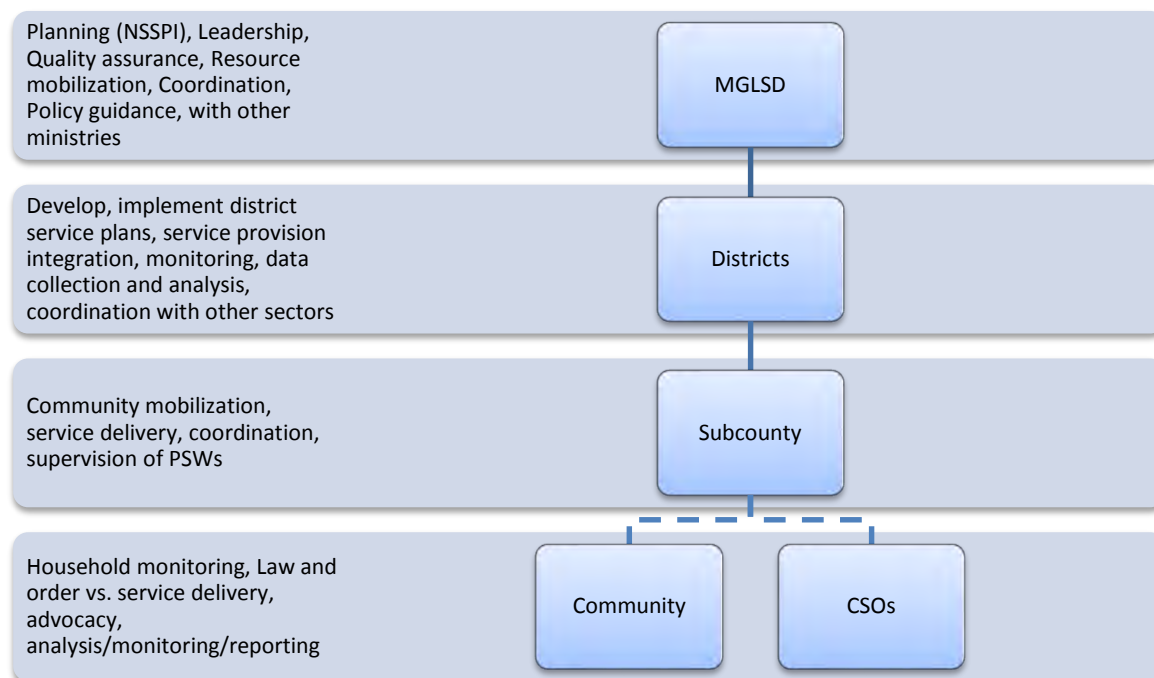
Planning (NSSPI), Leadership, Quality assurance, Resource mobilization, Coordination, Policy guidance, with other ministries

MGLSD

Develop, implement district service plans, service provision integration, monitoring, data collection and analysis, coordination with other sectors

Districts

Community mobilization, service delivery, coordination, supervision of PSWs

Subcounty

Household monitoring, Law and order vs. service delivery, advocacy, analysis/monitoring/reporting

Community

CSOs